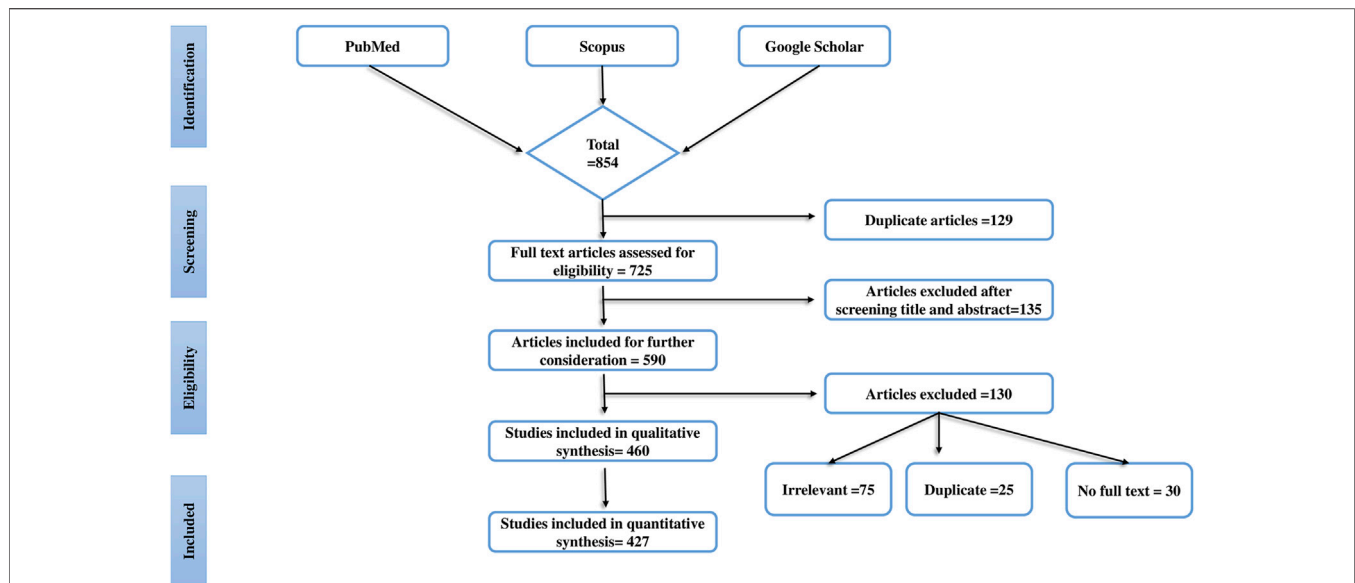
Identification

PubMed

Scopus

Google Scholar

Total =854

Screening

Duplicate articles =129

Full text articles assessed for eligibility = 725

Articles excluded after screening title and abstract=135

Eligibility

Articles included for further consideration = 590

Articles excluded =130

Studies included in qualitative synthesis= 460

Irrelevant =75

Duplicate =25

No full text = 30

Included

Studies included in quantitative synthesis= 427